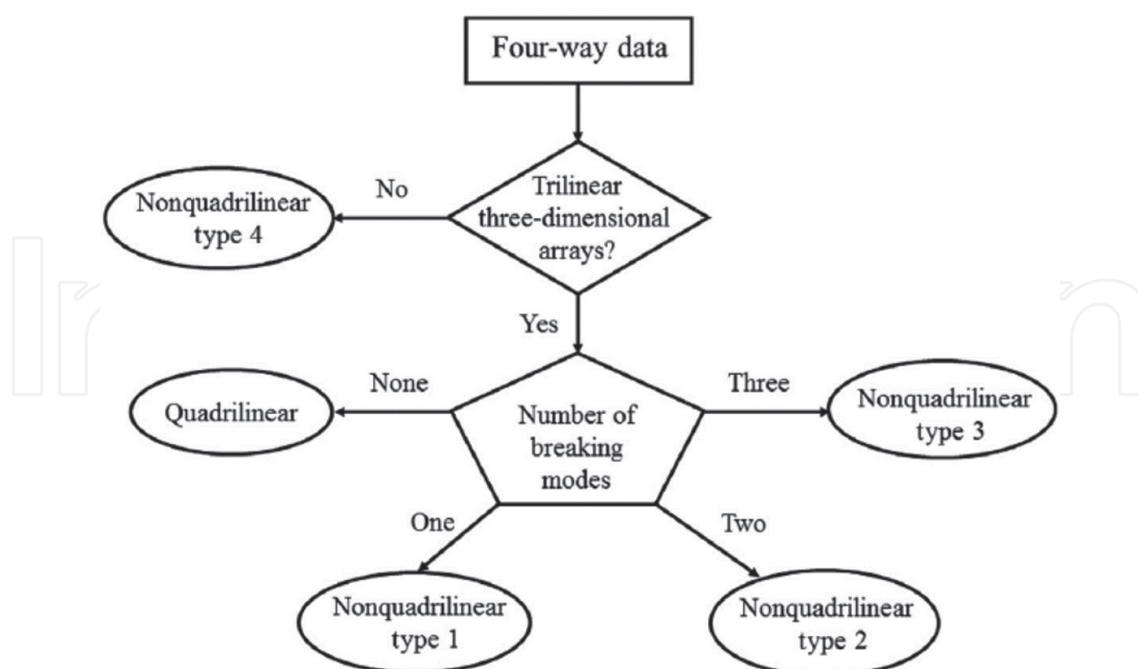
Four-way data

Trilinear three-dimensional arrays?

No

Nonquadrilinear type 4

Yes

Number of breaking modes

None

Quadrilinear

Three

Nonquadrilinear type 3

One

Nonquadrilinear type 1

Two

Nonquadrilinear type 2